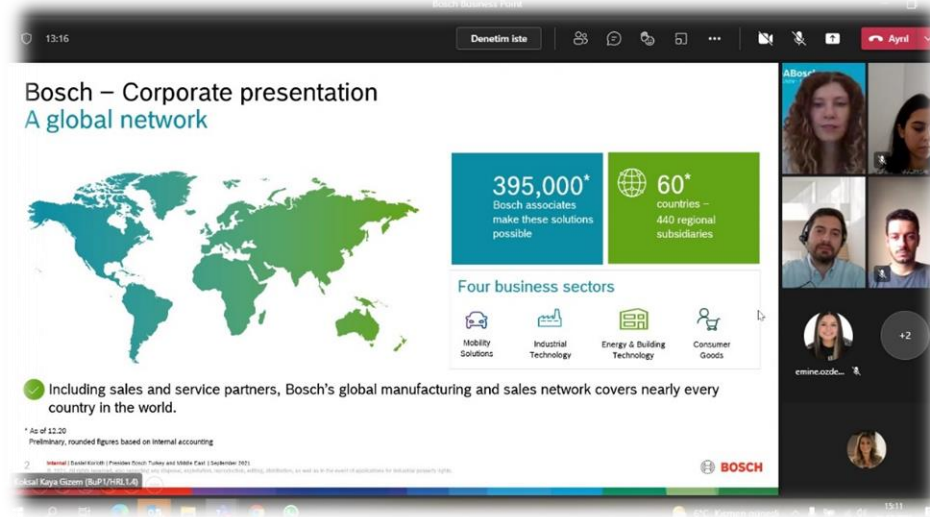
Bosch Business Point

13:16

Denetim iste

Ayrıl

Bosch – Corporate presentation
A global network

395,000*
Bosch associates make these solutions possible

60*
countries – 440 regional subsidiaries

Four business sectors

Mobility Solutions

Industrial Technology

Energy & Building Technology

Consumer Goods

Including sales and service partners, Bosch's global manufacturing and sales network covers nearly every country in the world.

* As of 12.20
Preliminary, rounded figures based on internal accounting

2

Internal | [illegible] | President Bosch Turkey and Middle East | September 2021

BOSCH

Köksal Kaya Gizem (BuP1/HRL1.4)

emine.ozde...

+2

15:11